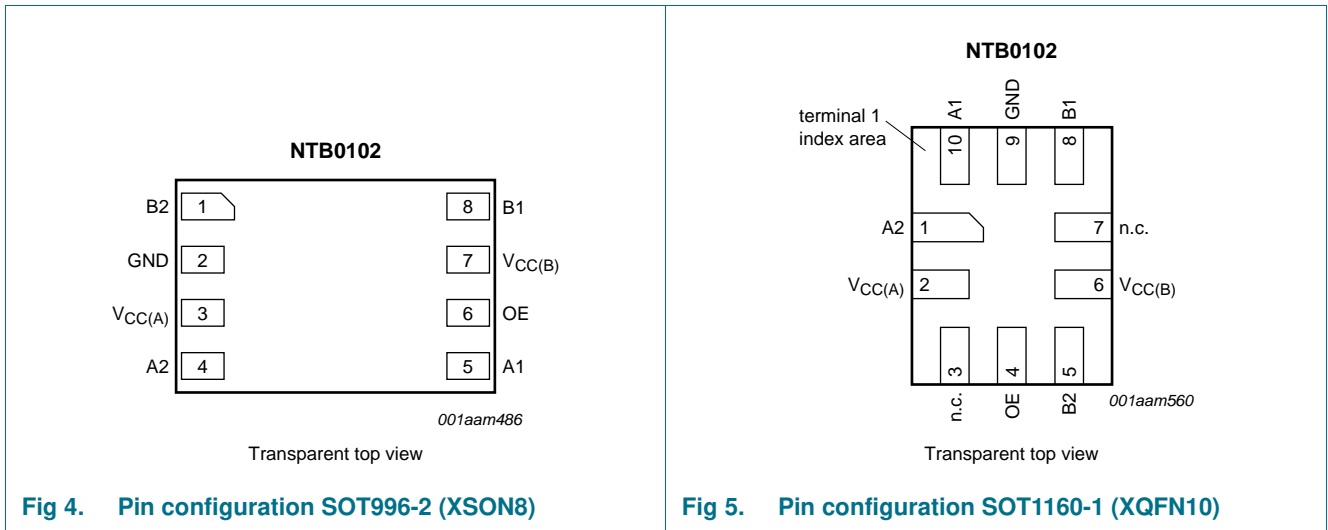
NTB0102

B2 1
GND 2
$V_{CC(A)}$ 3
A2 4

8 B1
7 $V_{CC(B)}$
6 OE
5 A1

001aam486

Transparent top view

Fig 4. Pin configuration SOT996-2 (XSON8)

NTB0102

terminal 1 index area

A1 GND B1
10 9 8

A2 1
$V_{CC(A)}$ 2

7 n.c.
6 $V_{CC(B)}$

3 4 5
n.c. OE B2

001aam560

Transparent top view

Fig 5. Pin configuration SOT1160-1 (XQFN10)